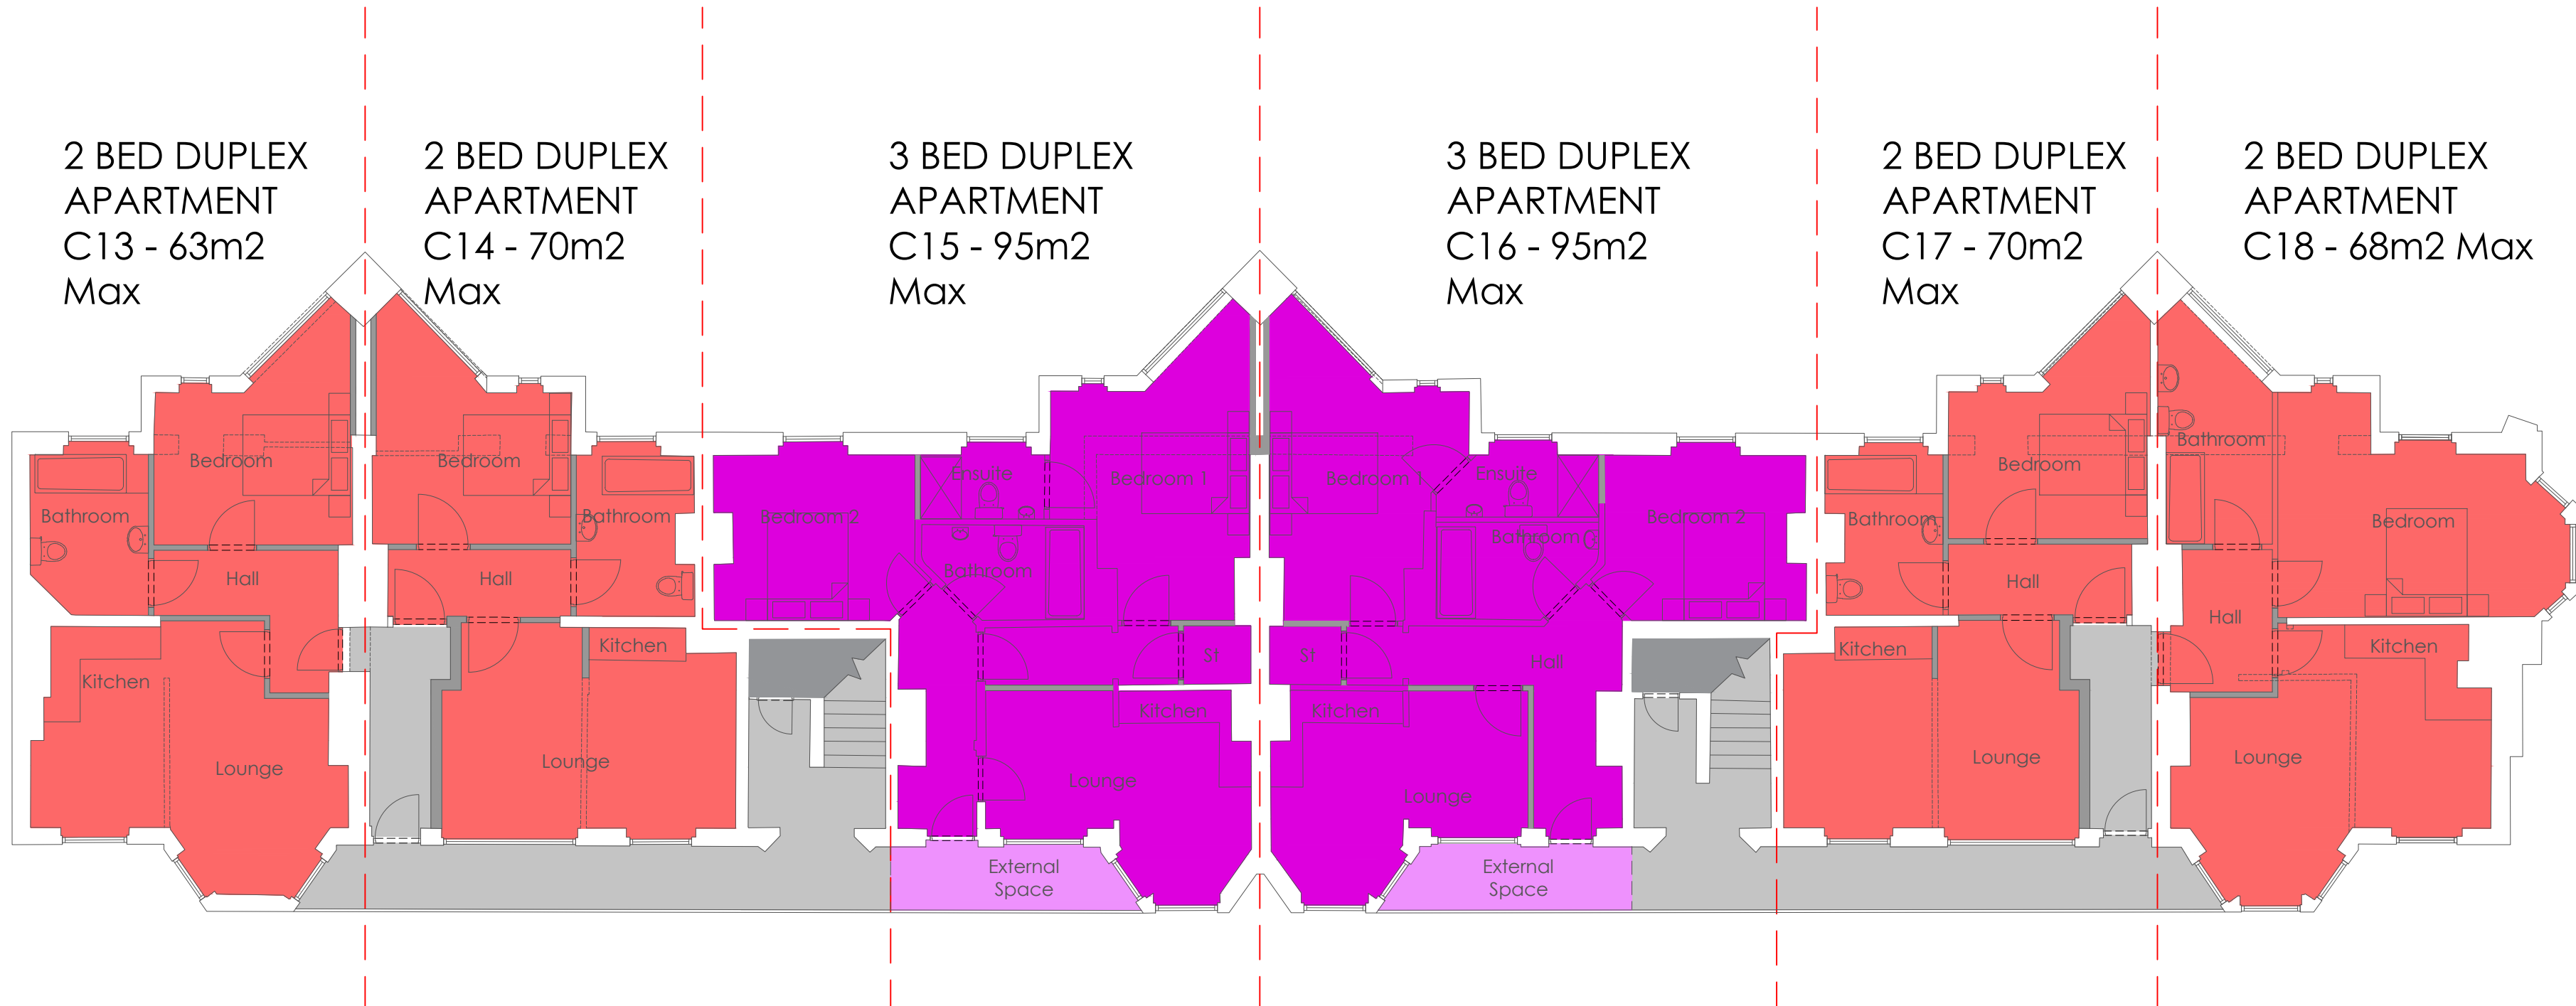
2 BED DUPLEX APARTMENT C13 - 63m2 Max

2 BED DUPLEX APARTMENT C14 - 70m2 Max

3 BED DUPLEX APARTMENT C15 - 95m2 Max

3 BED DUPLEX APARTMENT C16 - 95m2 Max

2 BED DUPLEX APARTMENT C17 - 70m2 Max

2 BED DUPLEX APARTMENT C18 - 68m2 Max

Bedroom
Bathroom
Hall
Kitchen
Lounge

Bedroom
Bathroom
Hall
Kitchen
Lounge

Bedroom 2
Ensuite
Bedroom 1
Bathroom
S1
Kitchen
Lounge
External Space

Bedroom 1
Ensuite
Bathroom
Bedroom 2
S1
Hall
Kitchen
Lounge
External Space

Bathroom
Bedroom
Hall
Kitchen
Lounge

Bathroom
Bedroom
Hall
Kitchen
Lounge